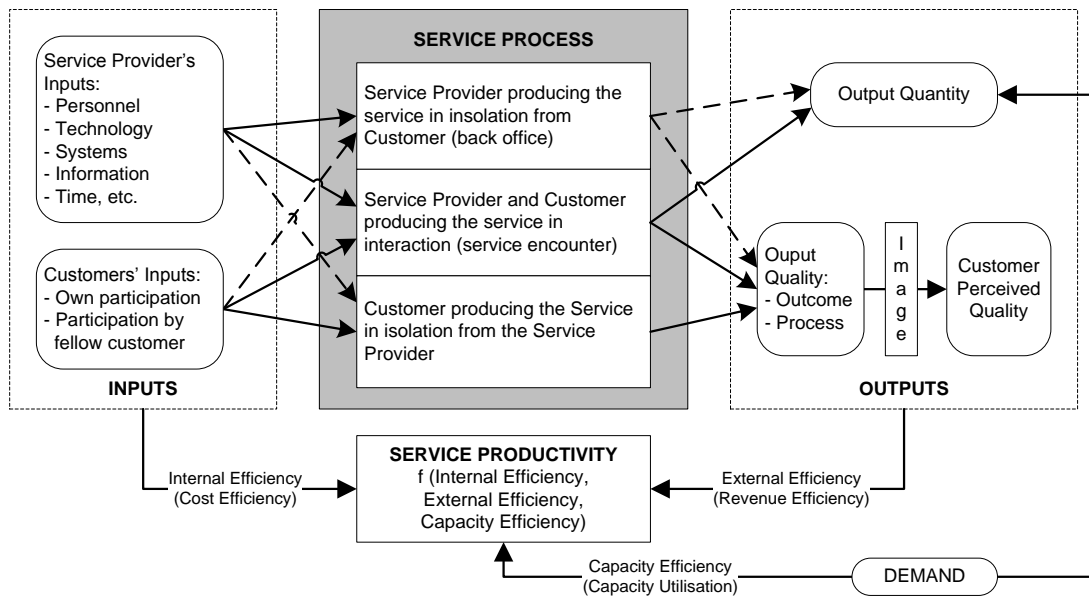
Service Provider's Inputs:
- Personnel
- Technology
- Systems
- Information
- Time, etc.

Customers' Inputs:
- Own participation
- Participation by fellow customer

INPUTS

SERVICE PROCESS

Service Provider producing the service in insolation from Customer (back office)

Service Provider and Customer producing the service in interaction (service encounter)

Customer producing the Service in isolation from the Service Provider

Output Quantity

Ouput Quality:
- Outcome
- Process

I m a g e

Customer Perceived Quality

OUTPUTS

SERVICE PRODUCTIVITY
f (Internal Efficiency, External Efficiency, Capacity Efficiency)

Internal Efficiency (Cost Efficiency)

External Efficiency (Revenue Efficiency)

Capacity Efficiency (Capacity Utilisation)

DEMAND